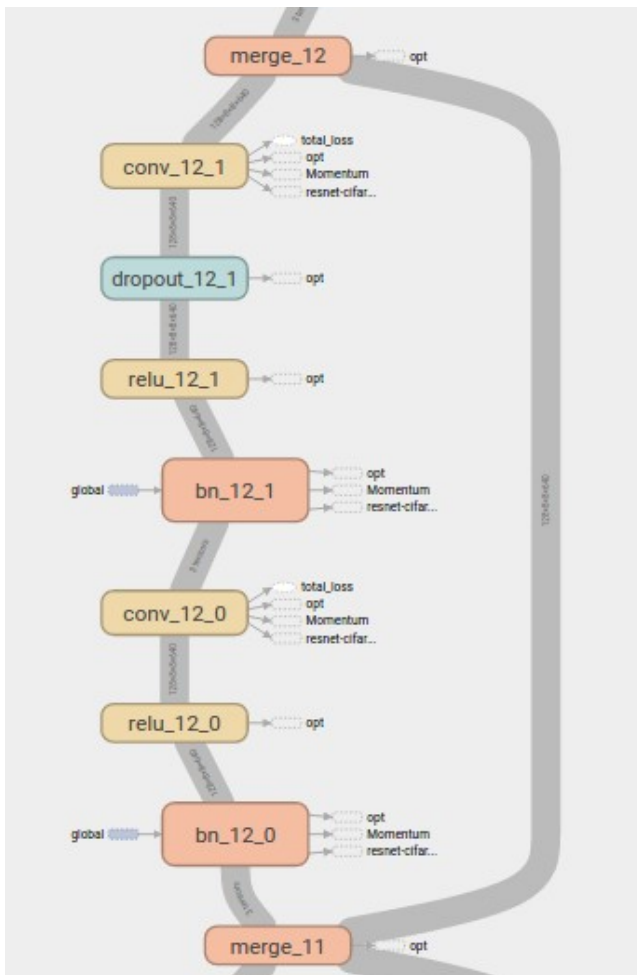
merge_12
opt

conv_12_1
total_loss
opt
Momentum
resnet-cifar...

dropout_12_1
opt

relu_12_1
opt

global
bn_12_1
opt
Momentum
resnet-cifar...

conv_12_0
total_loss
opt
Momentum
resnet-cifar...

relu_12_0
opt

global
bn_12_0
opt
Momentum
resnet-cifar...

merge_11
opt